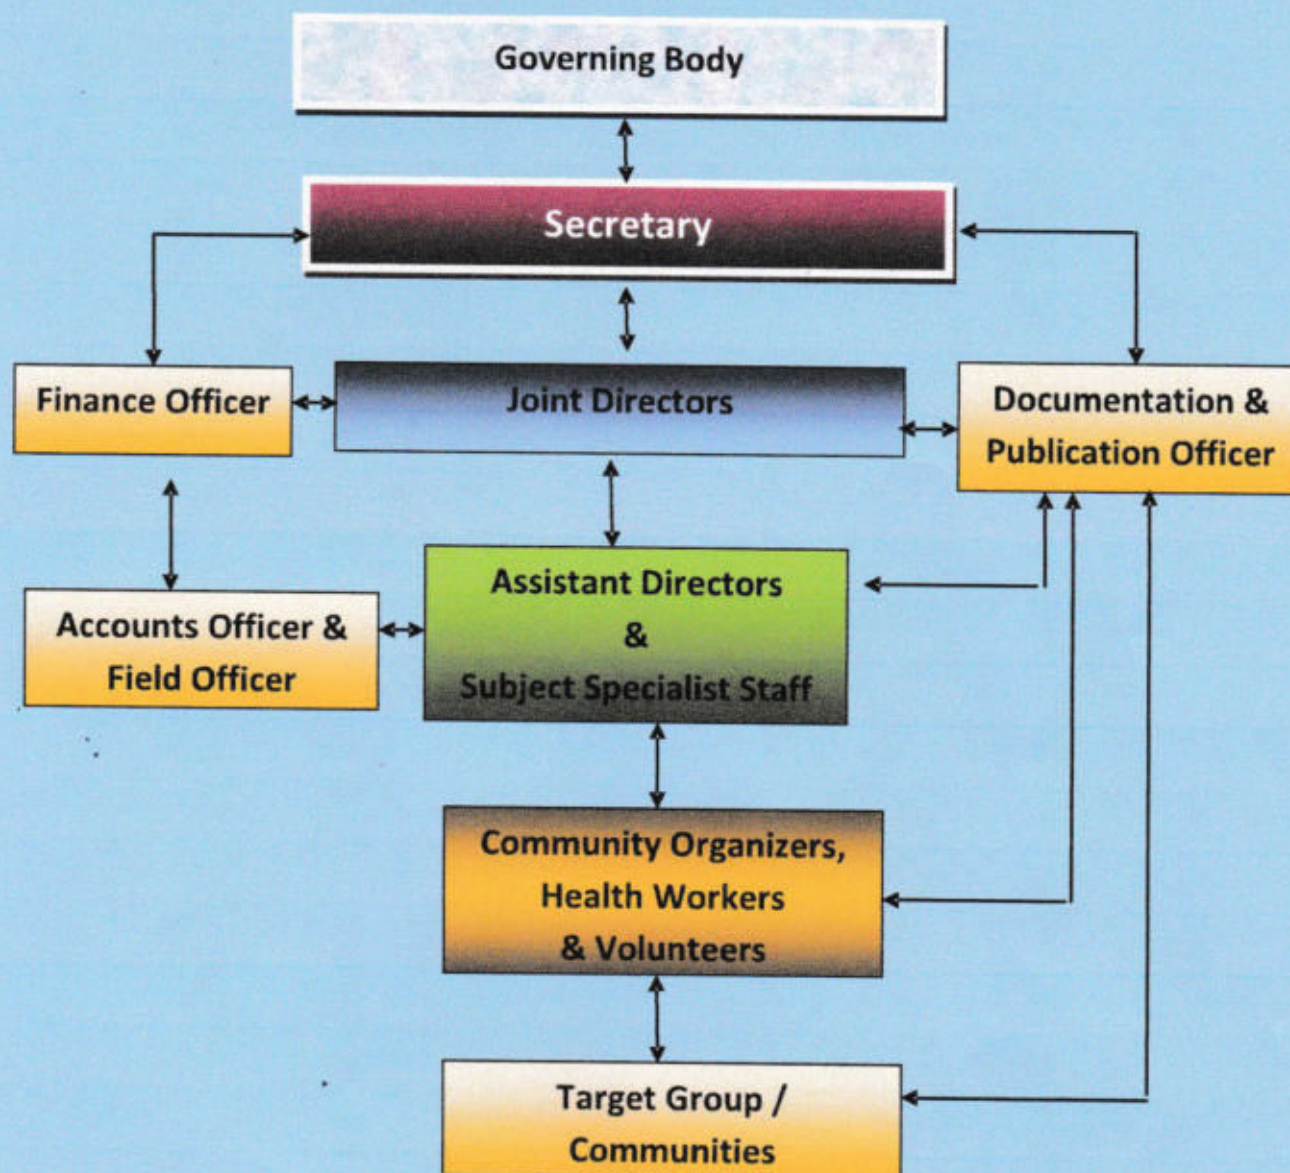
Governing Body

Secretary

Finance Officer

Joint Directors

Documentation & Publication Officer

Accounts Officer & Field Officer

Assistant Directors & Subject Specialist Staff

Community Organizers, Health Workers & Volunteers

Target Group / Communities